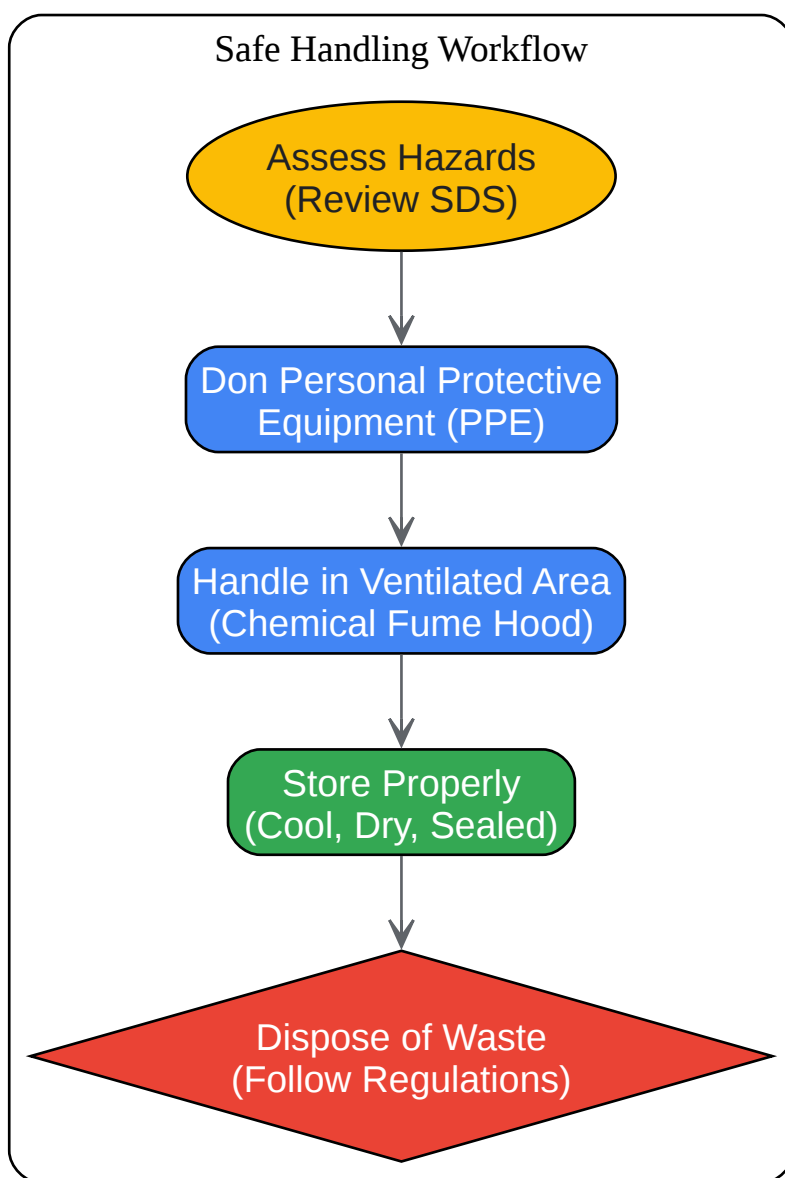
Safe Handling Workflow

Assess Hazards
(Review SDS)

Don Personal Protective
Equipment (PPE)

Handle in Ventilated Area
(Chemical Fume Hood)

Store Properly
(Cool, Dry, Sealed)

Dispose of Waste
(Follow Regulations)